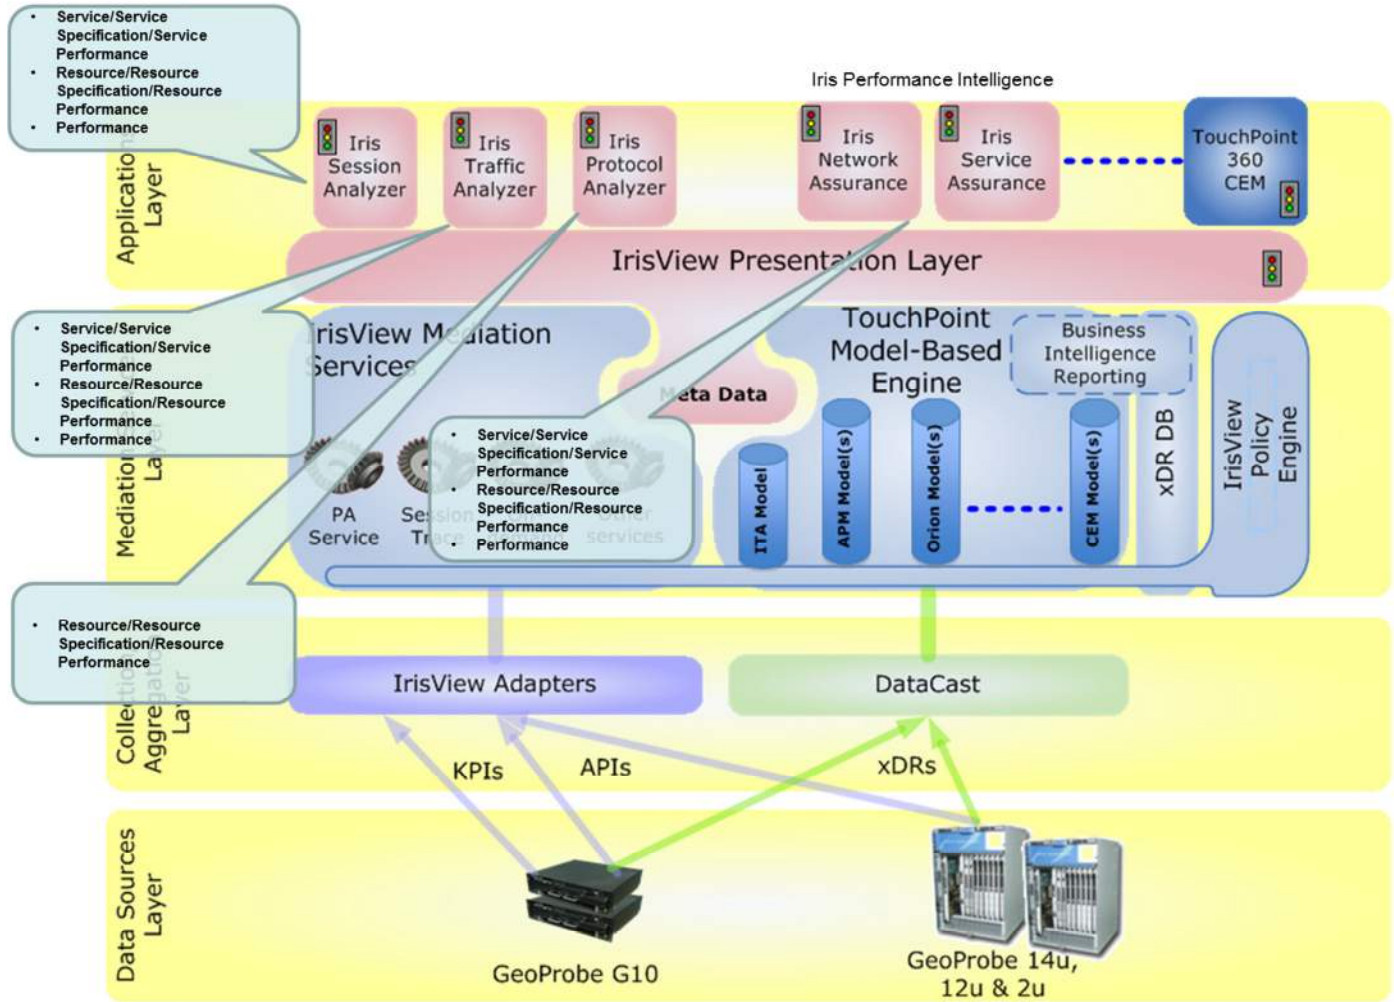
- Service/Service Specification/Service Performance
- Resource/Resource Specification/Resource Performance
- Performance

Iris Performance Intelligence

Application Layer

Iris Session Analyzer

Iris Traffic Analyzer

Iris Protocol Analyzer

Iris Network Assurance

Iris Service Assurance

TouchPoint 360 CEM

IrisView Presentation Layer

- Service/Service Specification/Service Performance
- Resource/Resource Specification/Resource Performance
- Performance

IrisView Mediation Services

Meta Data

TouchPoint Model-Based Engine

Business Intelligence Reporting

Mediation Layer

PA Service

Session Trace

Other services

- Service/Service Specification/Service Performance
- Resource/Resource Specification/Resource Performance
- Performance

ITA Model

APM Model(s)

Orion Model(s)

CEM Model(s)

xDR DB

IrisView Policy Engine

- Resource/Resource Specification/Resource Performance

Collection Aggregation Layer

IrisView Adapters

DataCast

KPIs

APIs

xDRs

Data Sources Layer

GeoProbe G10

GeoProbe 14u, 12u & 2u